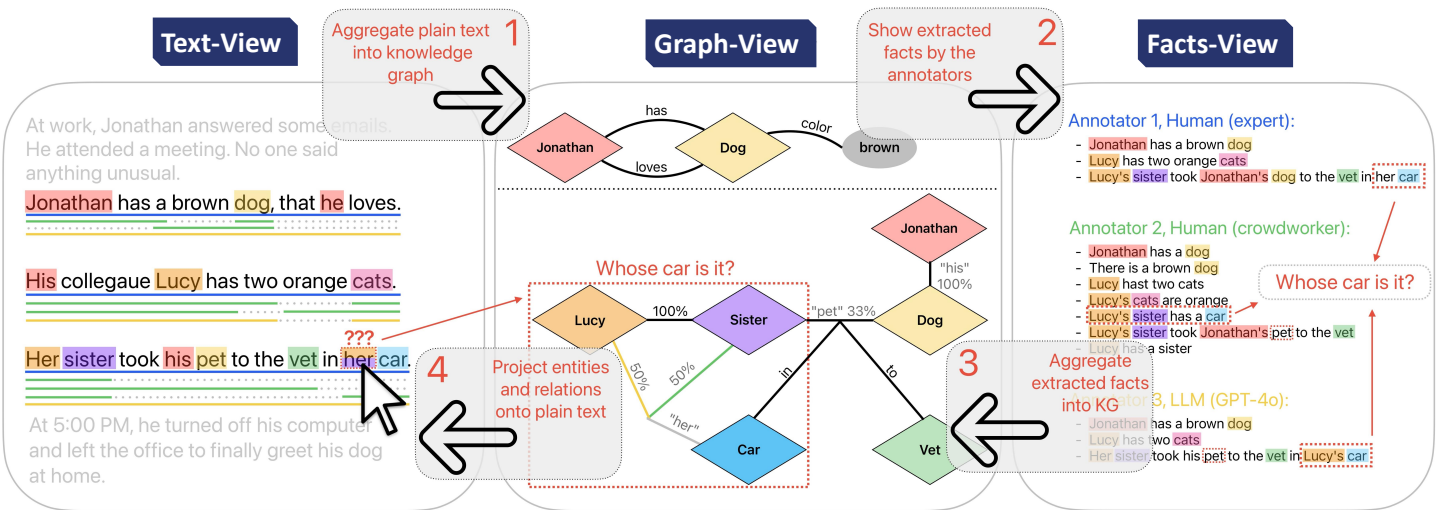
Text-View

Aggregate plain text into knowledge graph 1

Graph-View

Show extracted facts by the annotators 2

Facts-View

At work, Jonathan answered some emails. He attended a meeting. No one said anything unusual.

Jonathan has a brown dog, that he loves.

His collegaue Lucy has two orange cats.

???

Her sister took his pet to the vet in her car.

At 5:00 PM, he turned off his computer and left the office to finally greet his dog at home.

Jonathan has Dog loves color brown

Whose car is it?

Jonathan

"his" 100%

Lucy 100% Sister "pet" 33% Dog

50% 50% in to

"her"

Car Vet

4 Project entities and relations onto plain text

3 Aggregate extracted facts into KG

Annotator 1, Human (expert):
- Jonathan has a brown dog
- Lucy has two orange cats
- Lucy's sister took Jonathan's dog to the vet in her car

Annotator 2, Human (crowdworker):
- Jonathan has a dog
- There is a brown dog
- Lucy hast two cats
- Lucy's cats are orange
- Lucy's sister has a car
- Lucy's sister took Jonathan's pet to the vet
- Lucy has a sister

Whose car is it?

Annotator 3, LLM (GPT-4o):
- Jonathan has a brown dog
- Lucy has two cats
- Her sister took his pet to the vet in Lucy's car